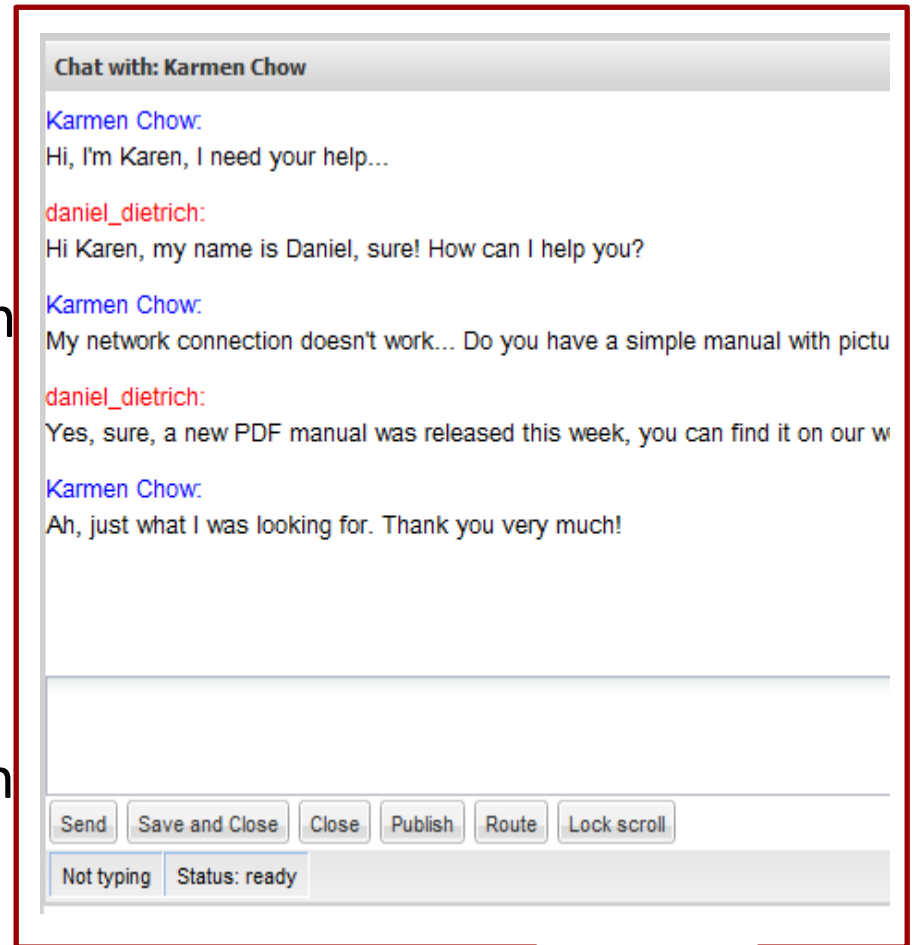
Chat with: Karmen Chow

Karmen Chow:
Hi, I'm Karen, I need your help...

daniel_dietrich:
Hi Karen, my name is Daniel, sure! How can I help you?

Karmen Chow:
My network connection doesn't work... Do you have a simple manual with pictu

daniel_dietrich:
Yes, sure, a new PDF manual was released this week, you can find it on our w

Karmen Chow:
Ah, just what I was looking for. Thank you very much!

Send Save and Close Close Publish Route Lock scroll

Not typing Status: ready